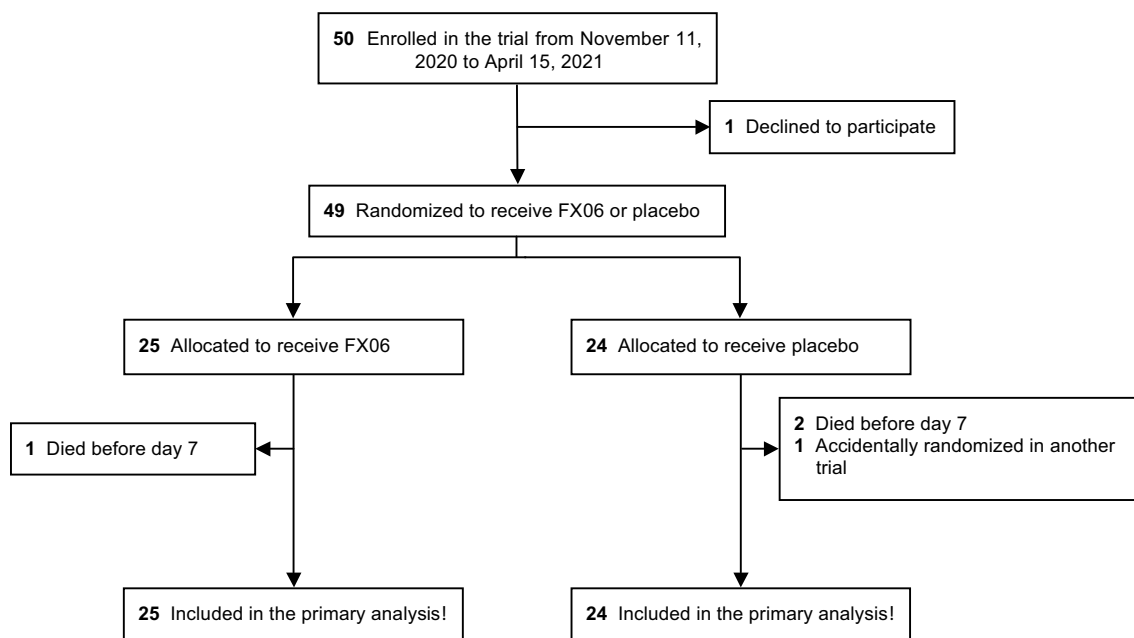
50 Enrolled in the trial from November 11, 2020 to April 15, 2021

1 Declined to participate

49 Randomized to receive FX06 or placebo

25 Allocated to receive FX06

24 Allocated to receive placebo

1 Died before day 7

2 Died before day 7
1 Accidentally randomized in another trial

25 Included in the primary analysis!

24 Included in the primary analysis!